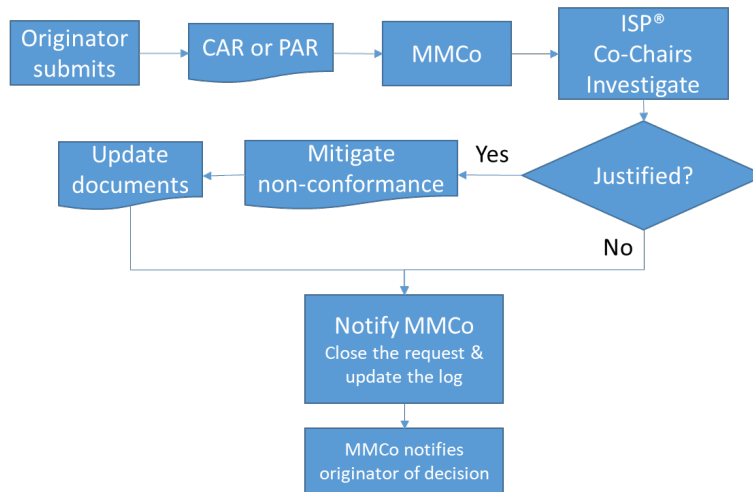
Originator submits

CAR or PAR

MMCo

ISP®
Co-Chairs
Investigate

Justified?

Yes

Mitigate non-conformance

Update documents

No

Notify MMCo
Close the request & update the log

MMCo notifies originator of decision